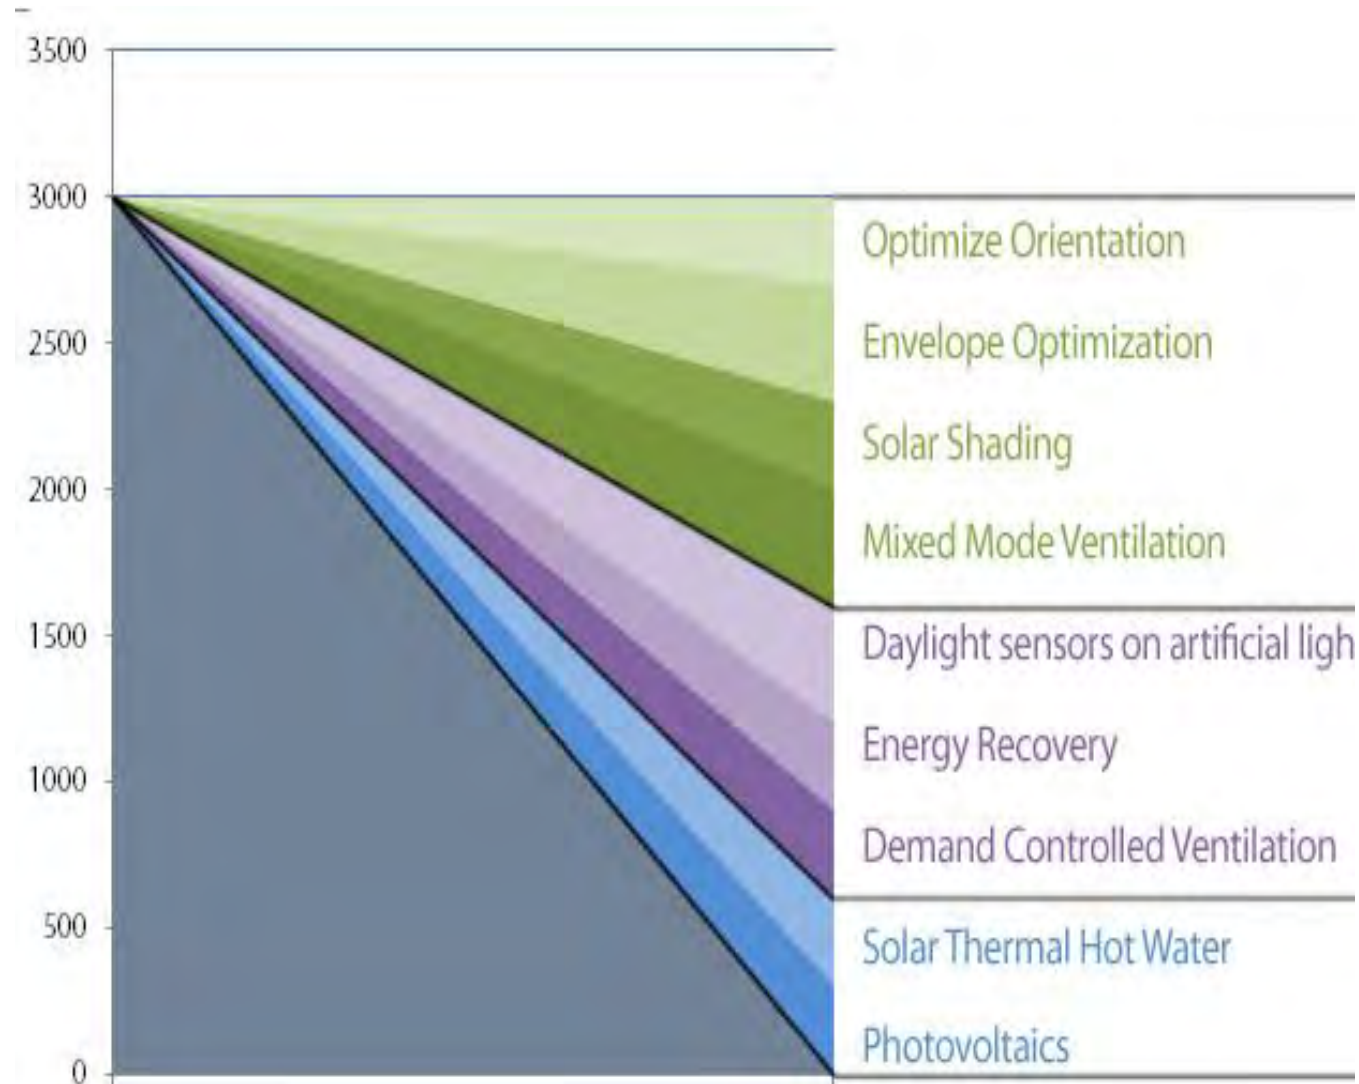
3500
3000
2500
2000
1500
1000
500
0

Optimize Orientation
Envelope Optimization
Solar Shading
Mixed Mode Ventilation
Daylight sensors on artificial ligh
Energy Recovery
Demand Controlled Ventilation
Solar Thermal Hot Water
Photovoltaics